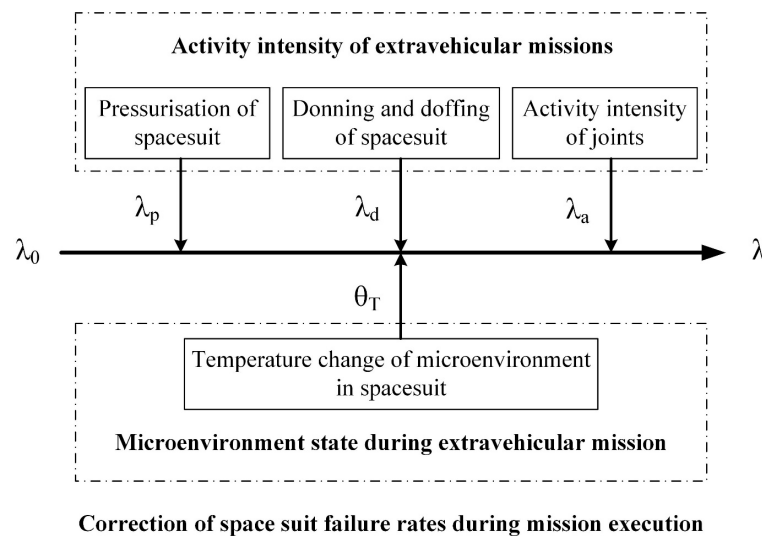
Activity intensity of extravehicular missions

Pressurisation of spacesuit

Donning and doffing of spacesuit

Activity intensity of joints

$\lambda_p$

$\lambda_d$

$\lambda_a$

$\lambda_0$

$\lambda$

$\theta_T$

Temperature change of microenvironment in spacesuit

Microenvironment state during extravehicular mission

Correction of space suit failure rates during mission execution